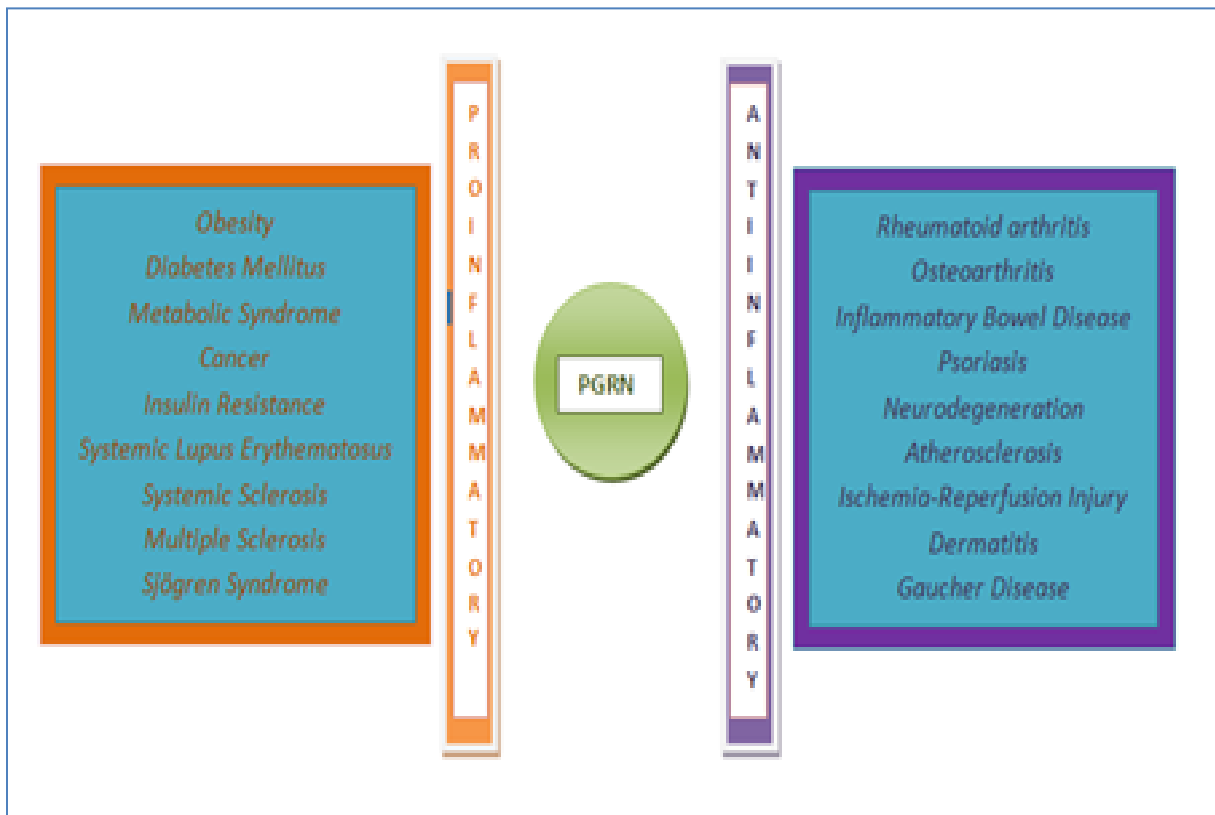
Obesity
Diabetes Mellitus
Metabolic Syndrome
Cancer
Insulin Resistance
Systemic Lupus Erythematosus
Systemic Sclerosis
Multiple Sclerosis
Sjögren Syndrome

PROINFLAMMATORY

PGRN

ANTIINFLAMMATORY

Rheumatoid arthritis
Osteoarthritis
Inflammatory Bowel Disease
Psoriasis
Neurodegeneration
Atherosclerosis
Ischemia-Reperfusion Injury
Dermatitis
Gaucher Disease